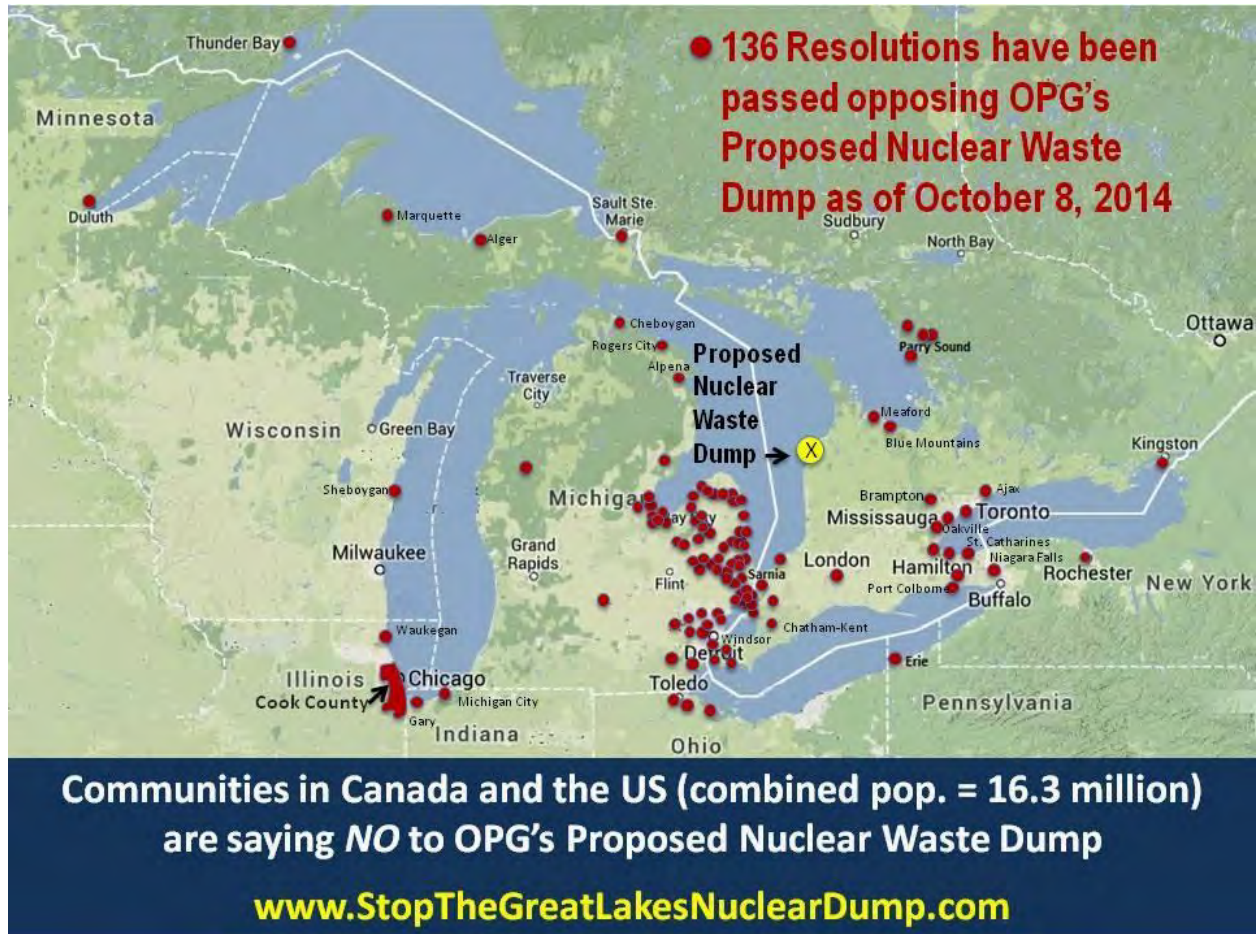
136 Resolutions have been passed opposing OPG's Proposed Nuclear Waste Dump as of October 8, 2014

Thunder Bay
Minnesota
Duluth
Marquette
Alger
Sault Ste. Marie
Sudbury
North Bay
Ottawa
Cheboygan
Rogers City
Alpena
Parry Sound
Proposed Nuclear Waste Dump
X
Traverse City
Meaford
Blue Mountains
Wisconsin
Green Bay
Kingston
Sheboygan
Michigan
Bay City
Brampton
Ajax
Toronto
Mississauga
Oakville
St. Catharines
Milwaukee
Grand Rapids
Flint
Sarnia
London
Hamilton
Niagara Falls
Rochester
New York
Port Colborne
Buffalo
Windsor
Chatham-Kent
Waukegan
Detroit
Erie
Illinois
Chicago
Cook County
Michigan City
Gary
Indiana
Toledo
Pennsylvania
Ohio

Communities in Canada and the US (combined pop. = 16.3 million) are saying NO to OPG's Proposed Nuclear Waste Dump

www.StopTheGreatLakesNuclearDump.com